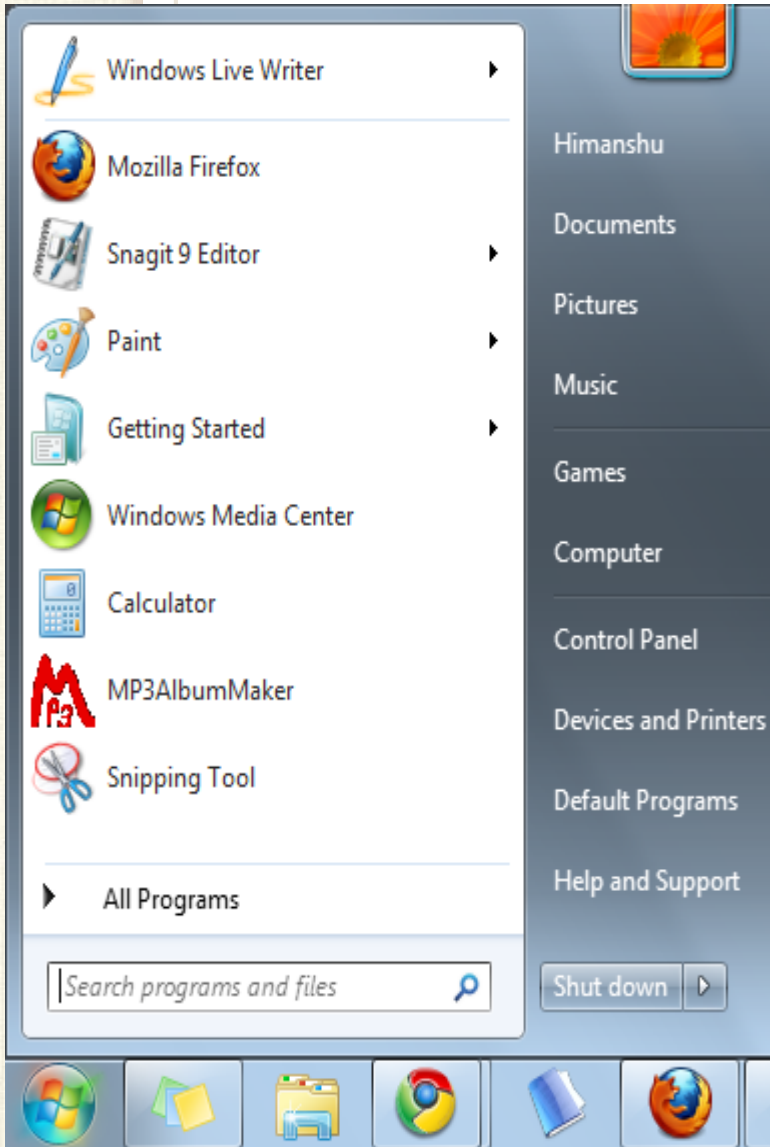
Windows Live Writer
Mozilla Firefox
Snagit 9 Editor
Paint
Getting Started
Windows Media Center
Calculator
MP3AlbumMaker
Snipping Tool
All Programs
Search programs and files

Himanshu
Documents
Pictures
Music
Games
Computer
Control Panel
Devices and Printers
Default Programs
Help and Support
Shut down